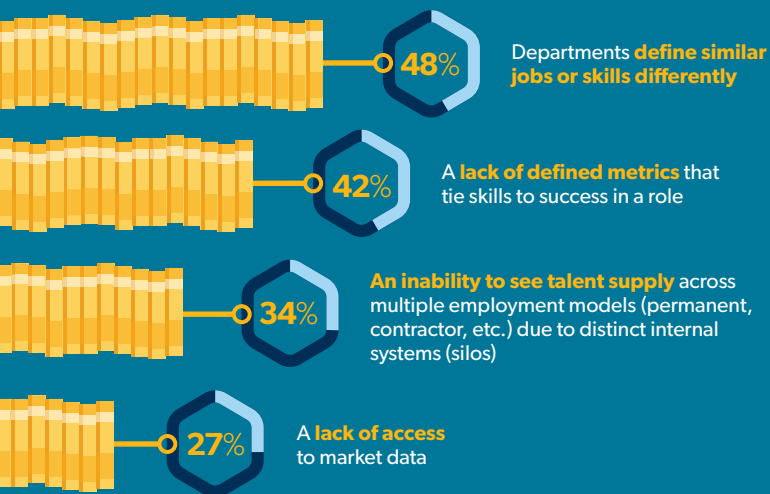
48%

Departments define similar jobs or skills differently

42%

A lack of defined metrics that tie skills to success in a role

34%

An inability to see talent supply across multiple employment models (permanent, contractor, etc.) due to distinct internal systems (silos)

27%

A lack of access to market data